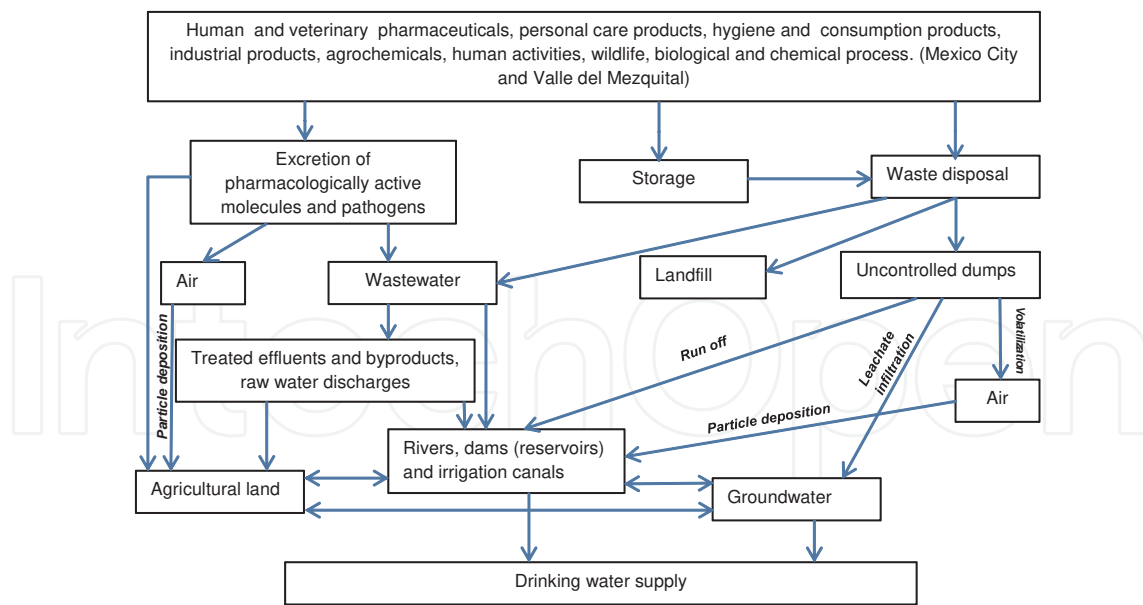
Human and veterinary pharmaceuticals, personal care products, hygiene and consumption products, industrial products, agrochemicals, human activities, wildlife, biological and chemical process. (Mexico City and Valle del Mezquital)

Excretion of pharmacologically active molecules and pathogens

Storage

Waste disposal

Air

Wastewater

Landfill

Uncontrolled dumps

Particle deposition

Treated effluents and byproducts, raw water discharges

Run off

Leachate infiltration

Volatilization

Air

Particle deposition

Rivers, dams (reservoirs) and irrigation canals

Agricultural land

Groundwater

Drinking water supply

IntechOpen